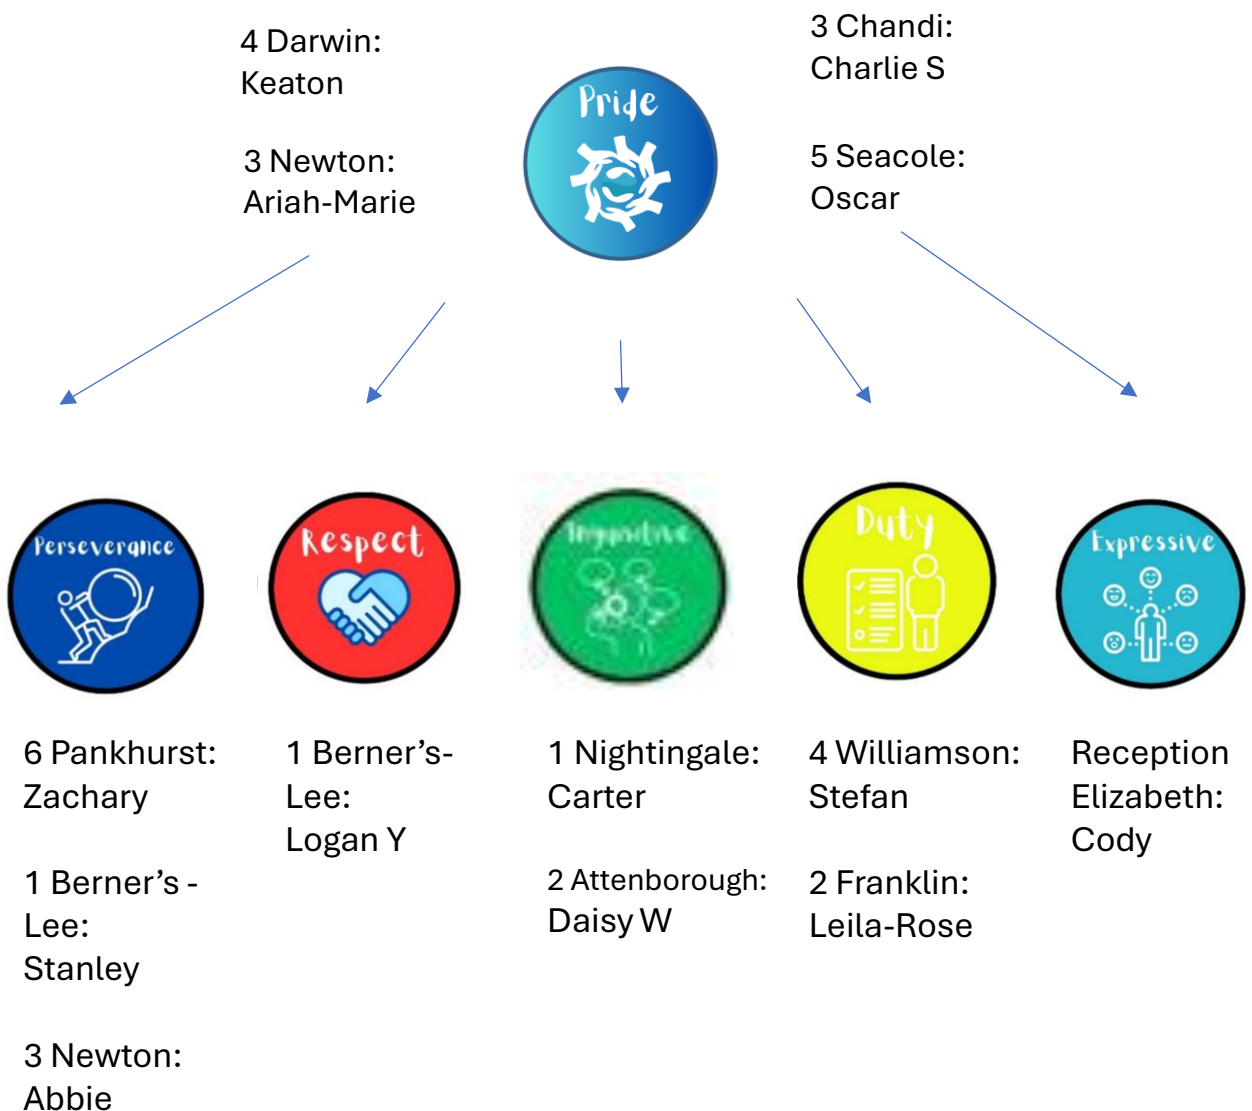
4 Darwin:
Keaton

3 Newton:
Ariah-Marie

Pride

3 Chandi:
Charlie S

5 Seacole:
Oscar

Perseverance

Respect

Inquisitive

Duty

Expressive

6 Pankhurst:
Zachary

1 Berner's - Lee:
Stanley

3 Newton:
Abbie

1 Berner's-Lee:
Logan Y

1 Nightingale:
Carter

2 Attenborough:
Daisy W

4 Williamson:
Stefan

2 Franklin:
Leila-Rose

Reception
Elizabeth:
Cody